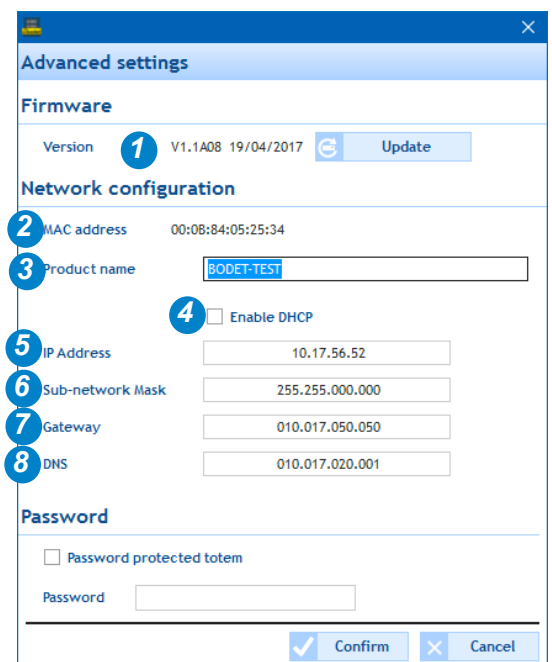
×

Advanced settings

Firmware

Version 1 V1.1A08 19/04/2017 Update

Network configuration

2 MAC address 00:0B:84:05:25:34

3 Product name BODET-TEST

4 Enable DHCP

5 IP Address 10.17.56.52

6 Sub-network Mask 255.255.000.000

7 Gateway 010.017.050.050

8 DNS 010.017.020.001

Password

Password protected totem

Password

Confirm Cancel